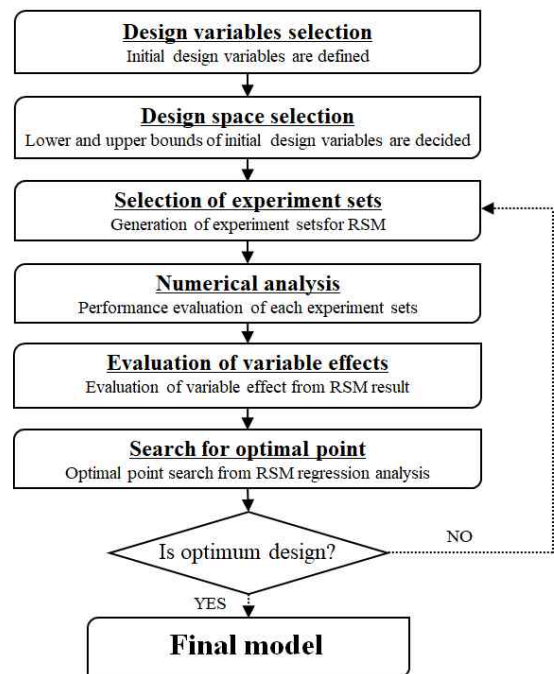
Design variables selection
Initial design variables are defined

Design space selection
Lower and upper bounds of initial design variables are decided

Selection of experiment sets
Generation of experiment setsfor RSM

Numerical analysis
Performance evaluation of each experiment sets

Evaluation of variable effects
Evaluation of variable effect from RSM result

Search for optimal point
Optimal point search from RSM regression analysis

Is optimum design?

NO

YES

Final model